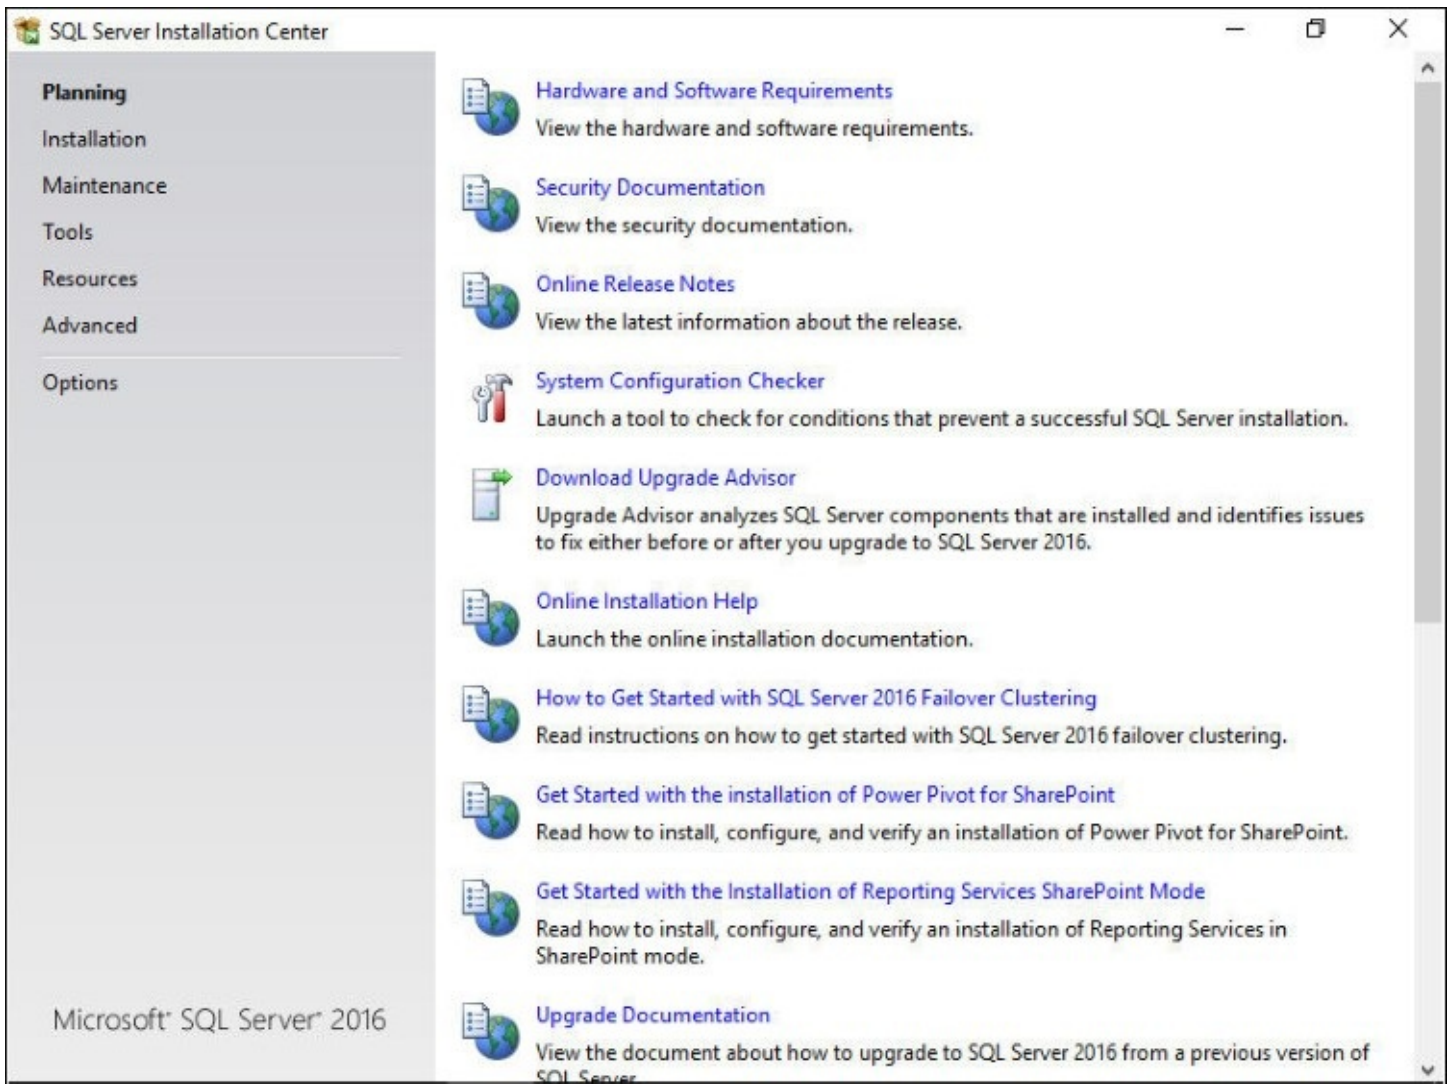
SQL Server Installation Center

Planning
Installation
Maintenance
Tools
Resources
Advanced
Options

Microsoft® SQL Server® 2016

Hardware and Software Requirements
View the hardware and software requirements.

Security Documentation
View the security documentation.

Online Release Notes
View the latest information about the release.

System Configuration Checker
Launch a tool to check for conditions that prevent a successful SQL Server installation.

Download Upgrade Advisor
Upgrade Advisor analyzes SQL Server components that are installed and identifies issues to fix either before or after you upgrade to SQL Server 2016.

Online Installation Help
Launch the online installation documentation.

How to Get Started with SQL Server 2016 Failover Clustering
Read instructions on how to get started with SQL Server 2016 failover clustering.

Get Started with the installation of Power Pivot for SharePoint
Read how to install, configure, and verify an installation of Power Pivot for SharePoint.

Get Started with the Installation of Reporting Services SharePoint Mode
Read how to install, configure, and verify an installation of Reporting Services in SharePoint mode.

Upgrade Documentation
View the document about how to upgrade to SQL Server 2016 from a previous version of SQL Server.